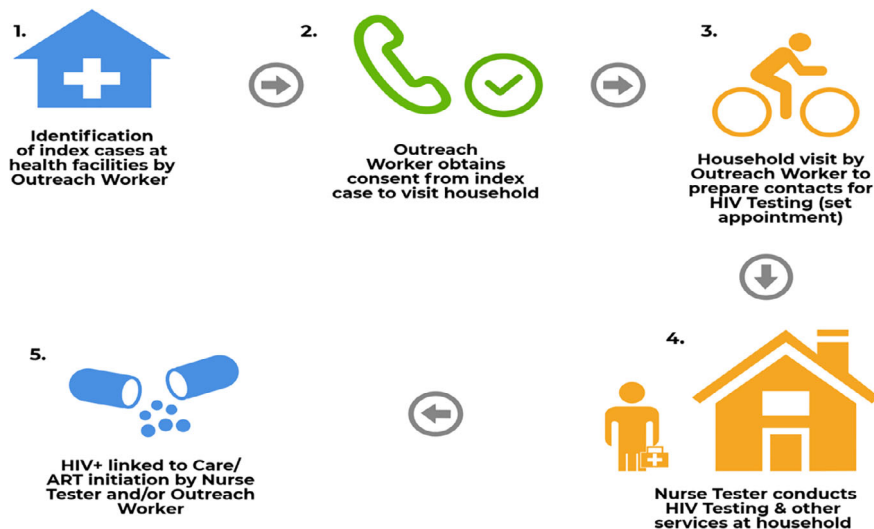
1.

Identification of index cases at health facilities by Outreach Worker

2.

Outreach Worker obtains consent from index case to visit household

3.

Household visit by Outreach Worker to prepare contacts for HIV Testing (set appointment)

4.

Nurse Tester conducts HIV Testing & other services at household

5.

HIV+ linked to Care/ ART initiation by Nurse Tester and/or Outreach Worker